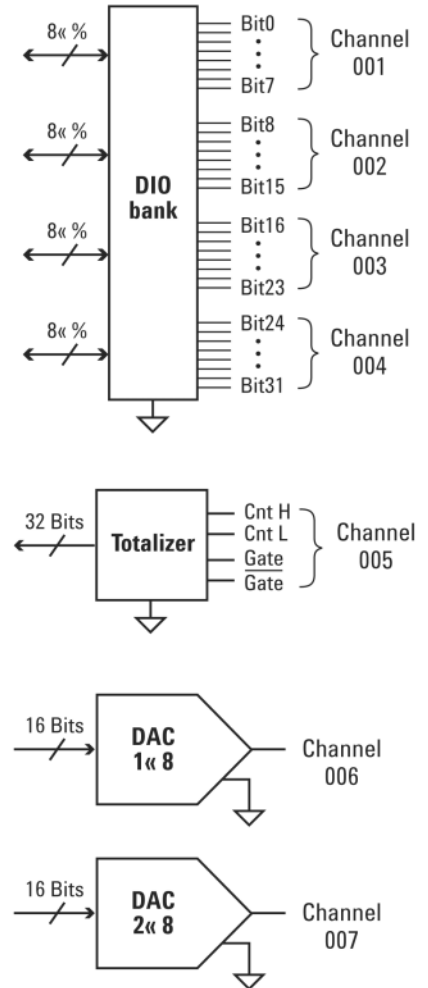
8« %

8« %

8« %

8« %

DIO bank

Bit0
⋮
Bit7

Channel 001

Bit8
⋮
Bit15

Channel 002

Bit16
⋮
Bit23

Channel 003

Bit24
⋮
Bit31

Channel 004

32 Bits

Totalizer

Cnt H
Cnt L
Gate
$\overline{\text{Gate}}$

Channel 005

16 Bits

DAC 1« 8

Channel 006

16 Bits

DAC 2« 8

Channel 007